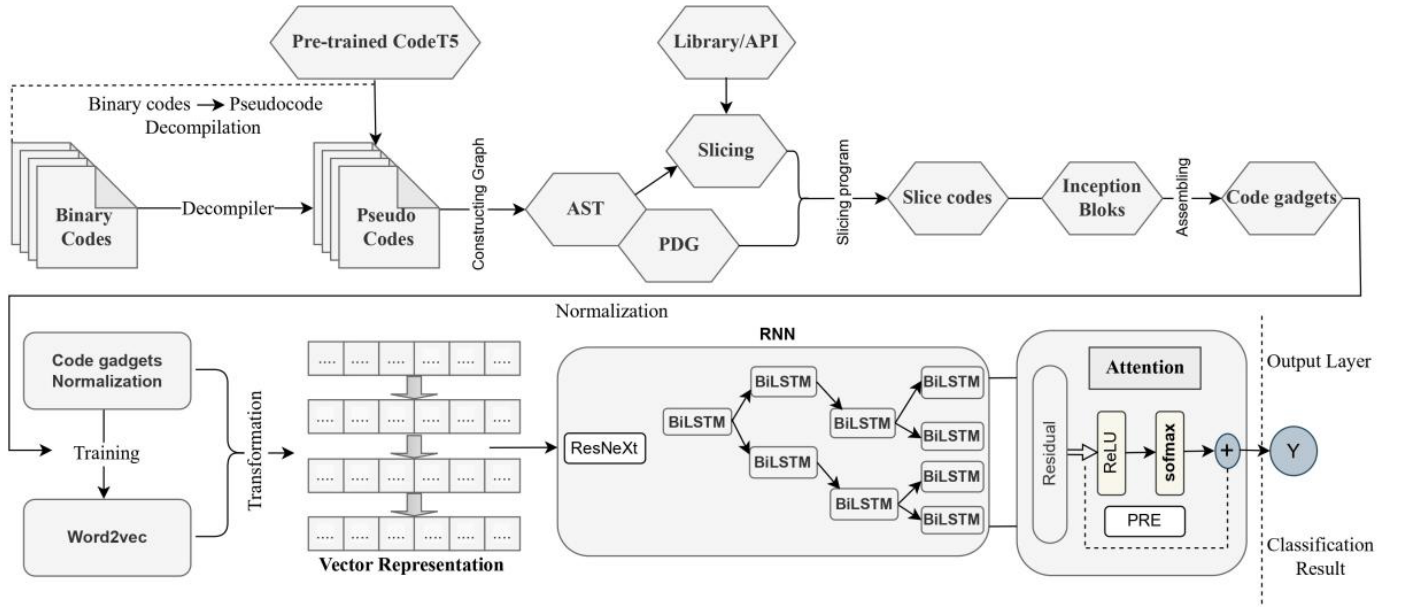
Pre-trained CodeT5

Library/API

Binary codes → Pseudocode Decompilation

Binary Codes

Decompiler

Pseudo Codes

Constructing Graph

AST

Slicing

PDG

Slicing program

Slice codes

Inception Bloks

Assembling

Code gadgets

Normalization

Code gadgets Normalization

Training

Word2vec

Transformation

| .... | .... | .... | .... | .... | .... |
|---|---|---|---|---|---|
| .... | .... | .... | .... | .... | .... |
| .... | .... | .... | .... | .... | .... |
| .... | .... | .... | .... | .... | .... |

Vector Representation

RNN

ResNeXt

BiLSTM

BiLSTM

BiLSTM

BiLSTM

BiLSTM

BiLSTM

BiLSTM

BiLSTM

BiLSTM

Residual

Attention

ReLU

sofmax

+

PRE

Output Layer

Y

Classification Result